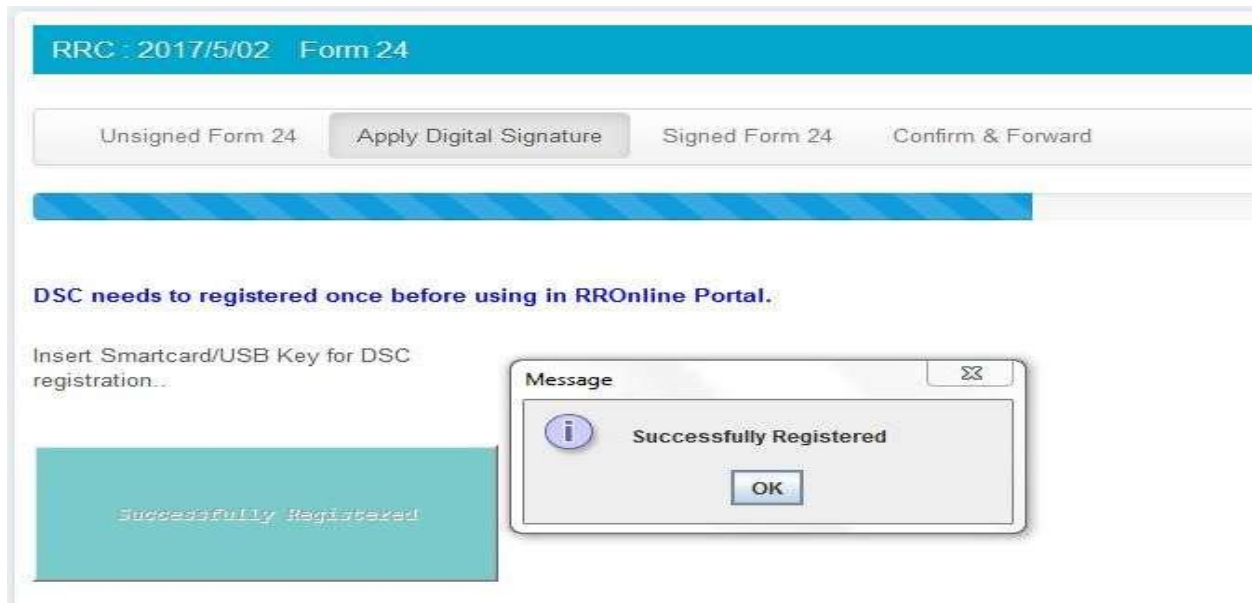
RRC : 2017/5/02 Form 24

Unsigned Form 24 Apply Digital Signature Signed Form 24 Confirm & Forward

DSC needs to registered once before using in RROnline Portal.

Insert Smartcard/USB Key for DSC registration..

Successfully Registered

Message

Successfully Registered

OK